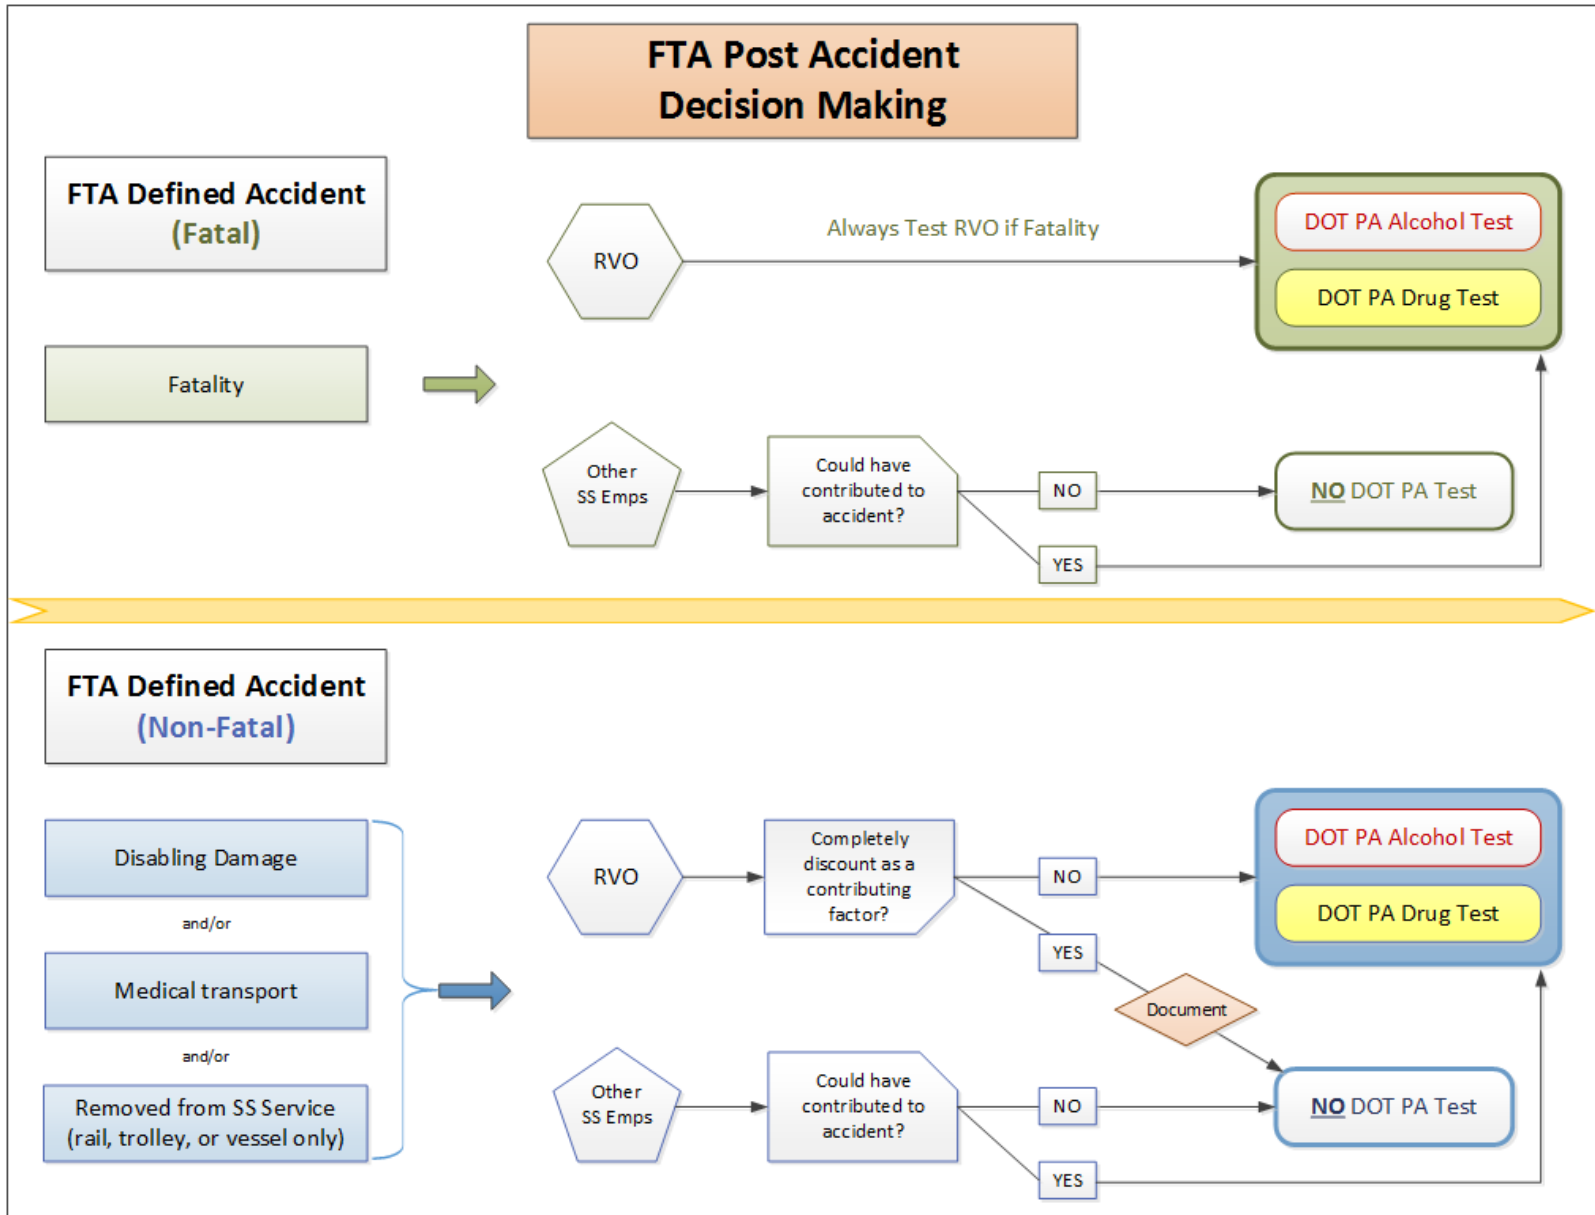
FTA Post Accident Decision Making

FTA Defined Accident (Fatal)

Fatality

RVO

Always Test RVO if Fatality

DOT PA Alcohol Test

DOT PA Drug Test

Other SS Emps

Could have contributed to accident?

NO

YES

NO DOT PA Test

FTA Defined Accident (Non-Fatal)

Disabling Damage

and/or

Medical transport

and/or

Removed from SS Service (rail, trolley, or vessel only)

RVO

Completely discount as a contributing factor?

NO

YES

Document

DOT PA Alcohol Test

DOT PA Drug Test

Other SS Emps

Could have contributed to accident?

NO

YES

NO DOT PA Test